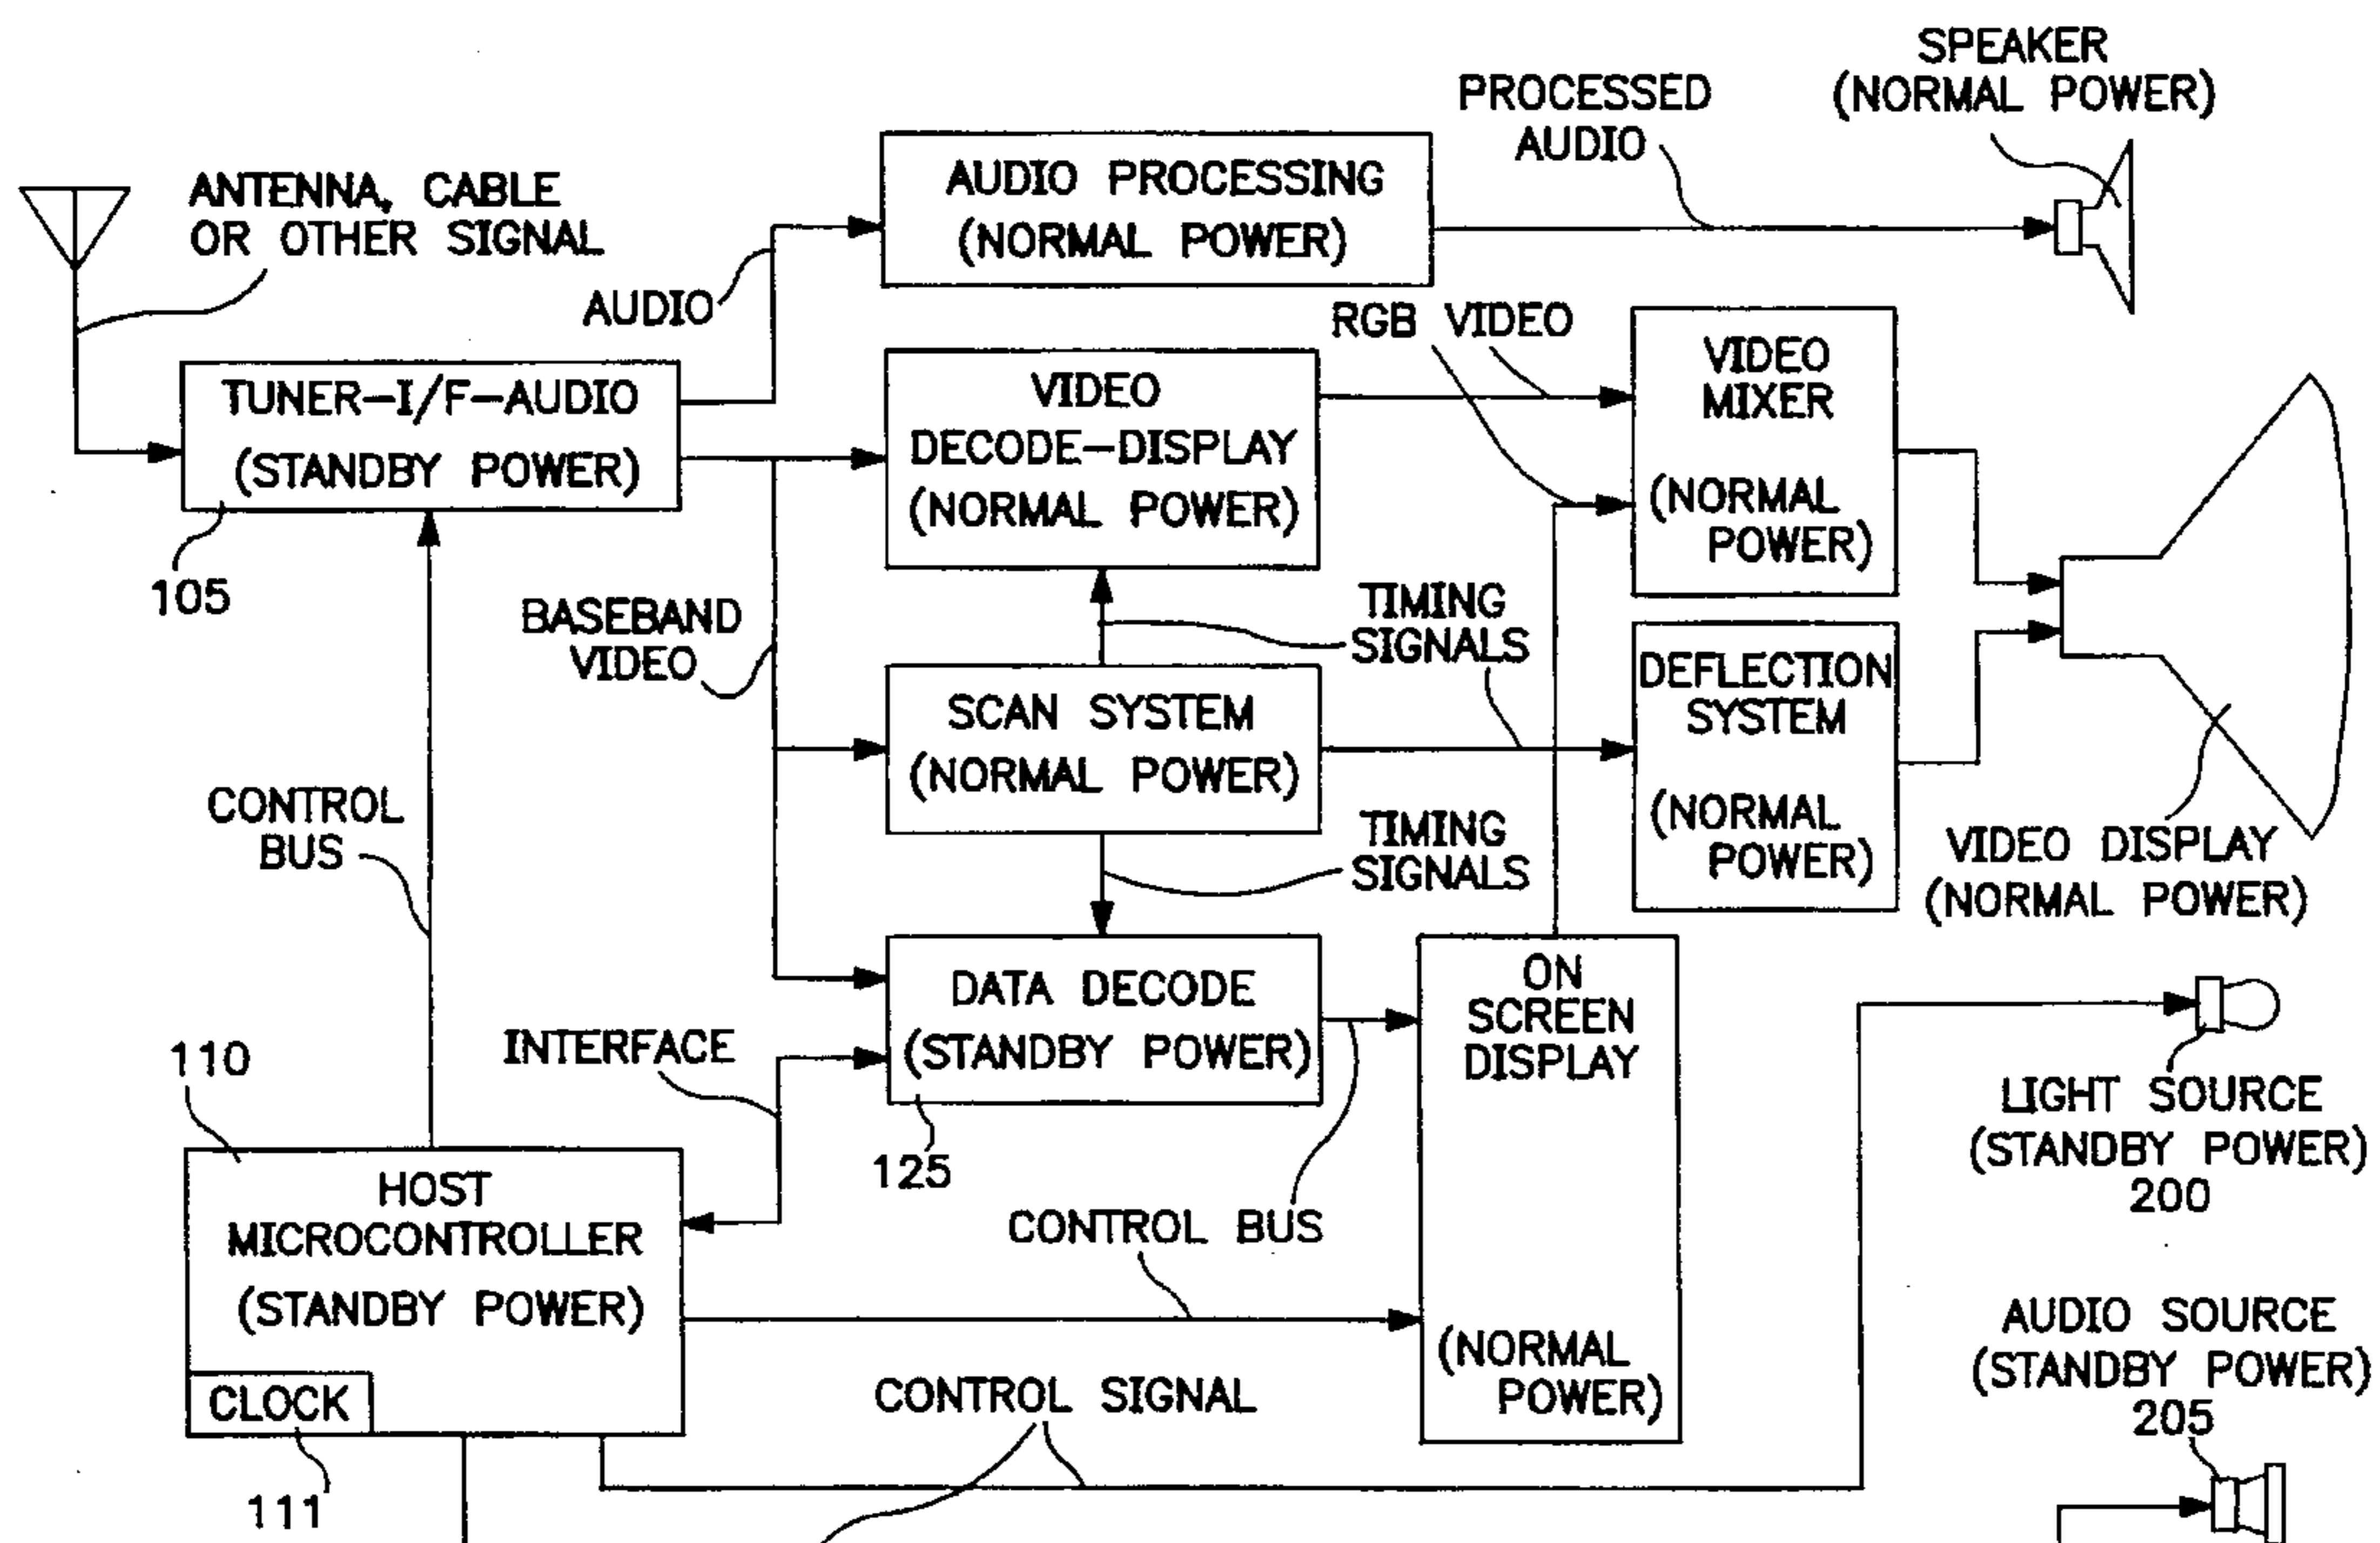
SPEAKER (NORMAL POWER)

PROCESSED AUDIO

AUDIO PROCESSING (NORMAL POWER)

ANTENNA, CABLE OR OTHER SIGNAL

AUDIO

RGB VIDEO

VIDEO MIXER (NORMAL POWER)

TUNER–I/F–AUDIO (STANDBY POWER)

VIDEO DECODE–DISPLAY (NORMAL POWER)

105

BASEBAND VIDEO

TIMING SIGNALS

DEFLECTION SYSTEM (NORMAL POWER)

SCAN SYSTEM (NORMAL POWER)

CONTROL BUS

TIMING SIGNALS

VIDEO DISPLAY (NORMAL POWER)

DATA DECODE (STANDBY POWER)

ON SCREEN DISPLAY (NORMAL POWER)

110

INTERFACE

125

LIGHT SOURCE (STANDBY POWER) 200

HOST MICROCONTROLLER (STANDBY POWER)

CONTROL BUS

CLOCK

CONTROL SIGNAL

AUDIO SOURCE (STANDBY POWER) 205

111